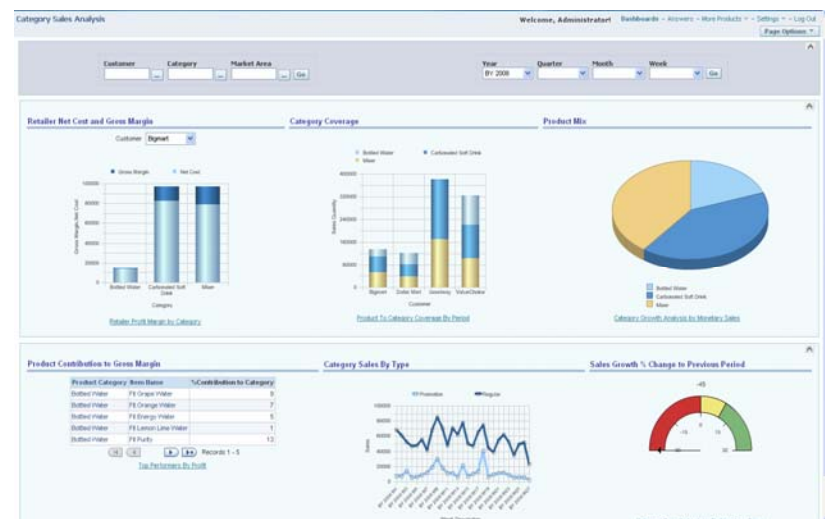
Category Sales Analysis

Welcome, Administrator! Dashboards ▾ Answers ▾ More Products ▾ Settings ▾ Log Out

Page Options ▾

Customer ... Category ... Market Area ... Go

Year BY 2008 Quarter Month Week Go

Retailer Net Cost and Gross Margin

Customer Bigmart

Gross Margin Net Cost

100000
80000
60000
40000
20000
0

Gross Margin, Net Cost

Bottled Water Carbonated Soft Drink Mixer

Category

Retailer Profit Margin by Category

Category Coverage

Bottled Water Carbonated Soft Drink Mixer

400000
300000
200000
100000
50000
0

Sales Quantity

Bigmart Dollar Mart Greenway ValueDollar

Customer

Product To Category Coverage By Period

Product Mix

Bottled Water
Carbonated Soft Drink
Mixer

Category Growth Analysis by Monetary Sales

Product Contribution to Gross Margin

| Product Category | Item Name | %Contribution to Category |
|---|---|---|
| Bottled Water | Fit Grape Water | 8 |
| Bottled Water | Fit Orange Water | 7 |
| Bottled Water | Fit Energy Water | 5 |
| Bottled Water | Fit Lemon Lime Water | 1 |
| Bottled Water | Fit Purity | 13 |

Records 1 - 5

Top Performers By Profit

Category Sales By Type

Promotion Regular

100000
80000
60000
40000
20000
0

Sales

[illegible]

Sales Growth % Change to Previous Period

-45

-15 15

-30 30